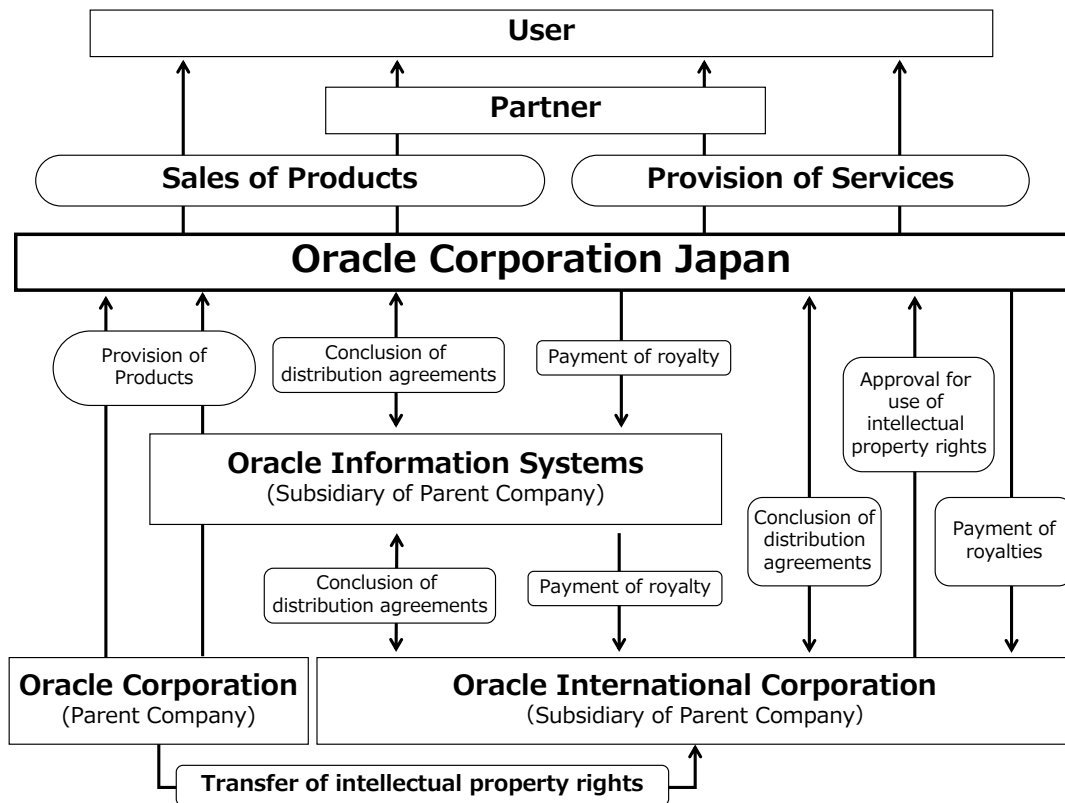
User

Partner

Sales of Products

Provision of Services

Oracle Corporation Japan

Provision of Products

Conclusion of distribution agreements

Payment of royalty

Approval for use of intellectual property rights

Oracle Information Systems
(Subsidiary of Parent Company)

Conclusion of distribution agreements

Payment of royalties

Conclusion of distribution agreements

Payment of royalty

Oracle Corporation
(Parent Company)

Oracle International Corporation
(Subsidiary of Parent Company)

Transfer of intellectual property rights